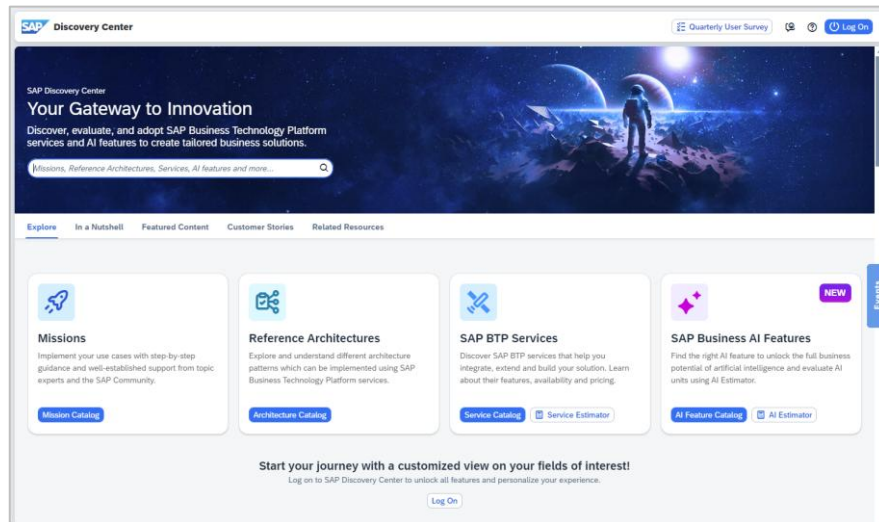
SAP Discovery Center

Quarterly User Survey

Log On

SAP Discovery Center

Your Gateway to Innovation

Discover, evaluate, and adopt SAP Business Technology Platform services and AI features to create tailored business solutions.

Missions, Reference Architectures, Services, AI features and more...

Explore In a Nutshell Featured Content Customer Stories Related Resources

Missions

Implement your use cases with step-by-step guidance and well-established support from topic experts and the SAP Community.

Mission Catalog

Reference Architectures

Explore and understand different architecture patterns which can be implemented using SAP Business Technology Platform services.

Architecture Catalog

SAP BTP Services

Discover SAP BTP services that help you integrate, extend and build your solution. Learn about their features, availability and pricing.

Service Catalog Service Estimator

NEW

SAP Business AI Features

Find the right AI feature to unlock the full business potential of artificial intelligence and evaluate AI units using AI Estimator.

AI Feature Catalog AI Estimator

Events

Start your journey with a customized view on your fields of interest!

Log on to SAP Discovery Center to unlock all features and personalize your experience.

Log On